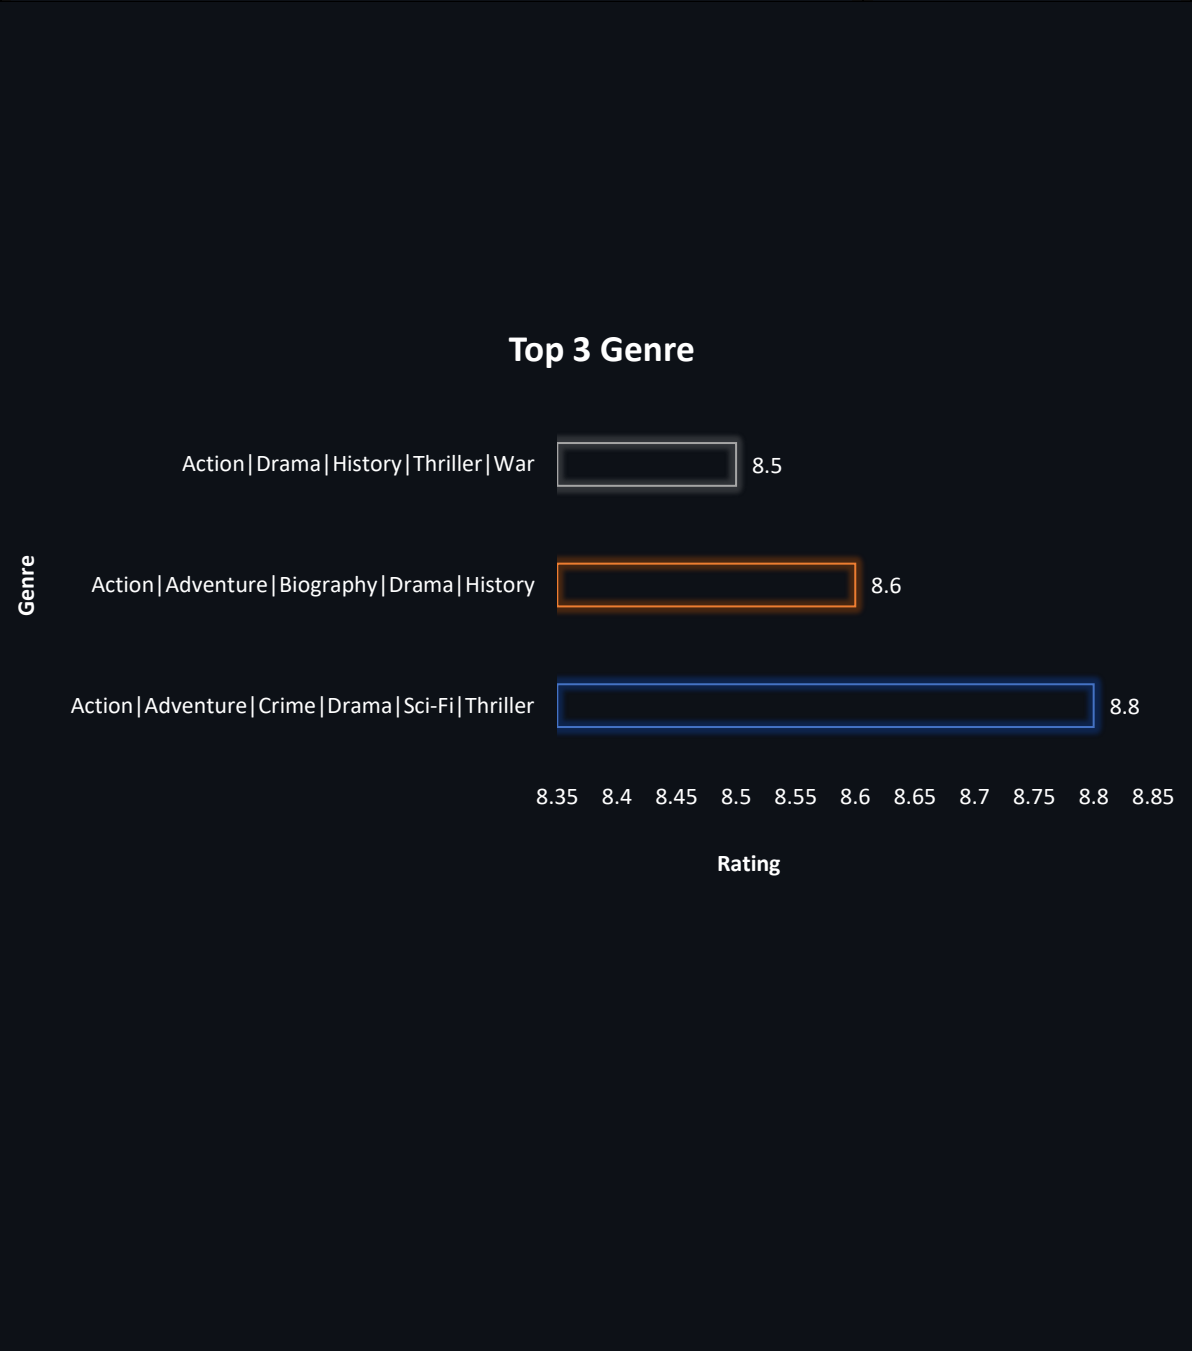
Top 3 Genre

Genre

Action|Drama|History|Thriller|War 8.5

Action|Adventure|Biography|Drama|History 8.6

Action|Adventure|Crime|Drama|Sci-Fi|Thriller 8.8

8.35 8.4 8.45 8.5 8.55 8.6 8.65 8.7 8.75 8.8 8.85

Rating